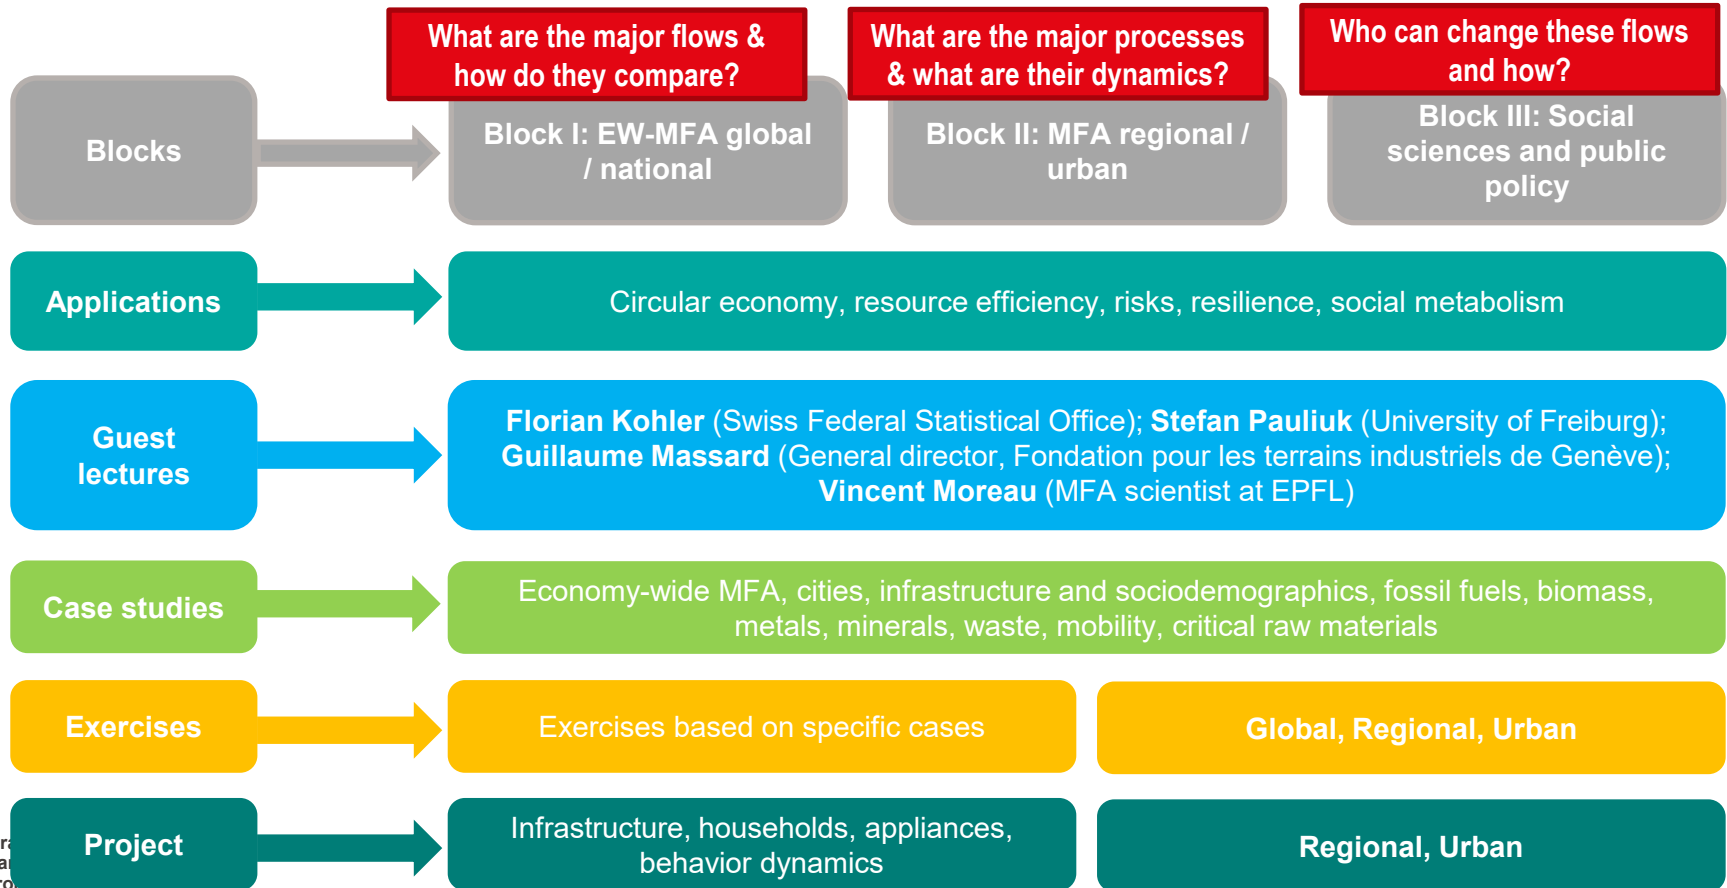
What are the major flows & how do they compare?

What are the major processes & what are their dynamics?

Who can change these flows and how?

Blocks

Block I: EW-MFA global / national

Block II: MFA regional / urban

Block III: Social sciences and public policy

Applications

Circular economy, resource efficiency, risks, resilience, social metabolism

Guest lectures

**Florian Kohler** (Swiss Federal Statistical Office); **Stefan Pauliuk** (University of Freiburg); **Guillaume Massard** (General director, Fondation pour les terrains industriels de Genève); **Vincent Moreau** (MFA scientist at EPFL)

Case studies

Economy-wide MFA, cities, infrastructure and sociodemographics, fossil fuels, biomass, metals, minerals, waste, mobility, critical raw materials

Exercises

Exercises based on specific cases

Global, Regional, Urban

Project

Infrastructure, households, appliances, behavior dynamics

Regional, Urban